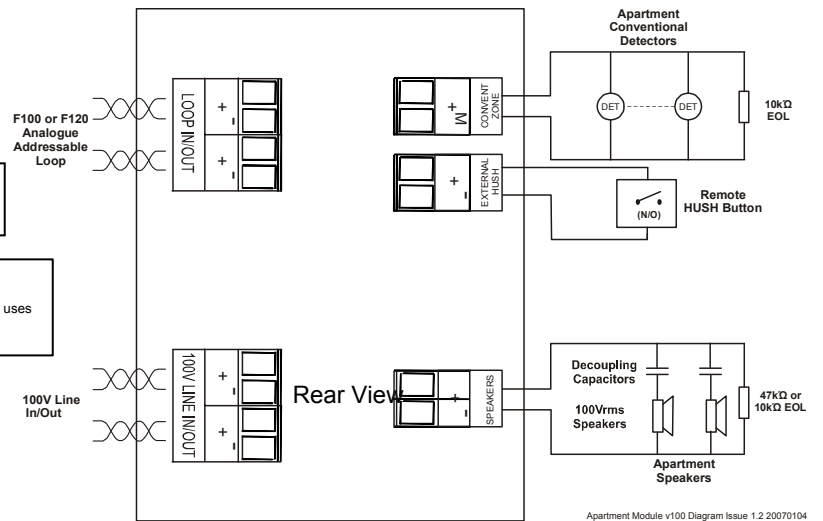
Apartment Conventional Detectors

F100 or F120 Analogue Addressable Loop

LOOP IN/OUT

+
-
+
-

+
M

CONVENT ZONE

DET

DET

10kΩ EOL

+
-

EXTERNAL HUSH

Remote HUSH Button

(N/O)

uses

100V Line In/Out

100V LINE IN/OUT

+
-
+
-

Rear View

+
-

SPEAKERS

Decoupling Capacitors

100Vrms Speakers

47kΩ or 10kΩ EOL

Apartment Speakers

Apartment Module v100 Diagram Issue 1.2 20070104